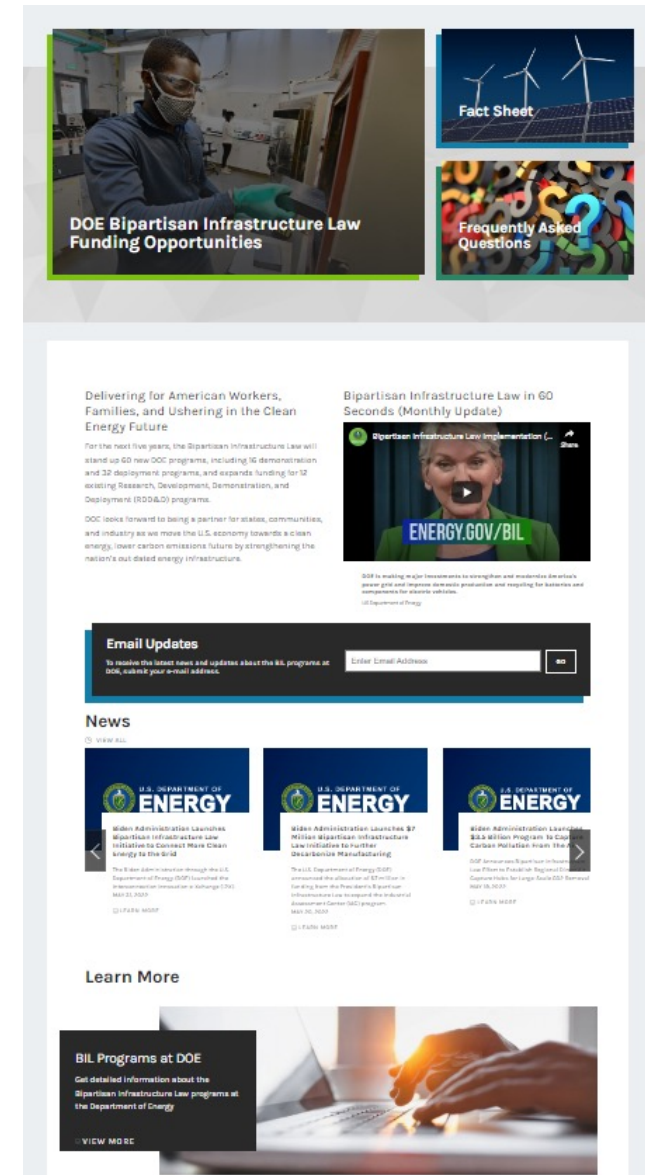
DOE Bipartisan Infrastructure Law Funding Opportunities

Fact Sheet

Frequently Asked Questions

Delivering for American Workers, Families, and Ushering in the Clean Energy Future

For the next five years, the Bipartisan Infrastructure Law will stand up 60 new DOE programs, including 16 demonstration and 32 deployment programs, and expands funding for 12 existing Research, Development, Demonstration, and Deployment (RDD&D) programs.

DOE looks forward to being a partner for states, communities, and industry as we move the U.S. economy towards a clean energy, lower carbon emissions future by strengthening the nation's out dated energy infrastructure.

Bipartisan Infrastructure Law in 60 Seconds (Monthly Update)

Bipartisan Infrastructure Law Implementation (...

Share

ENERGY.GOV/BIL

DOE is making major investments to strengthen and modernize America's power grid and improve domestic production and recycling for batteries and components for electric vehicles.

US Department of Energy

Email Updates

To receive the latest news and updates about the BIL programs at DOE, submit your e-mail address.

Enter Email Address

GO

News

VIEW ALL

U.S. DEPARTMENT OF ENERGY

Biden Administration Launches Bipartisan Infrastructure Law Initiative to Connect More Clean Energy to the Grid

The Biden Administration through the U.S. Department of Energy (DOE) launched the Interconnection Innovation e-Xchange (i2X)
MAY 31, 2022

LEARN MORE

U.S. DEPARTMENT OF ENERGY

Biden Administration Launches $7 Million Bipartisan Infrastructure Law Initiative to Further Decarbonize Manufacturing

The U.S. Department of Energy (DOE) announced the allocation of $7 million in funding from the President's Bipartisan Infrastructure Law to expand the Industrial Assessment Center (IAC) program
MAY 20, 2022

LEARN MORE

U.S. DEPARTMENT OF ENERGY

Biden Administration Launches $3.5 Billion Program To Capture Carbon Pollution From The A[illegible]

DOE Announces Bipartisan Infrastructure Law Effort to Establish Regional Di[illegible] Capture Hubs for Large-Scale CO2 Removal
MAY 19, 2022

LEARN MORE

Learn More

BIL Programs at DOE

Get detailed information about the Bipartisan Infrastructure Law programs at the Department of Energy

VIEW MORE